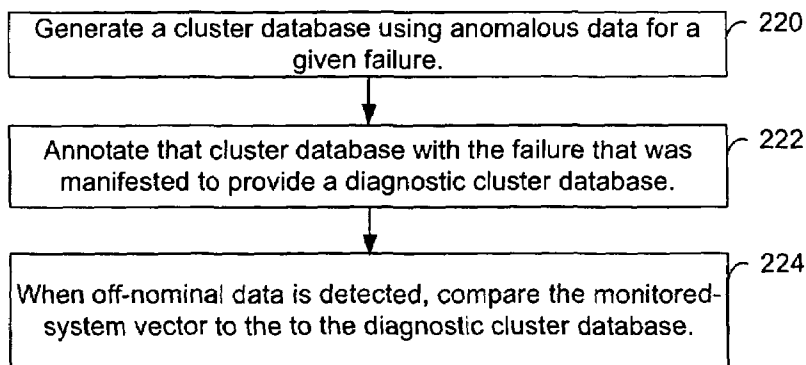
Generate a cluster database using anomalous data for a given failure.

220

Annotate that cluster database with the failure that was manifested to provide a diagnostic cluster database.

222

When off-nominal data is detected, compare the monitored-system vector to the to the diagnostic cluster database.

224